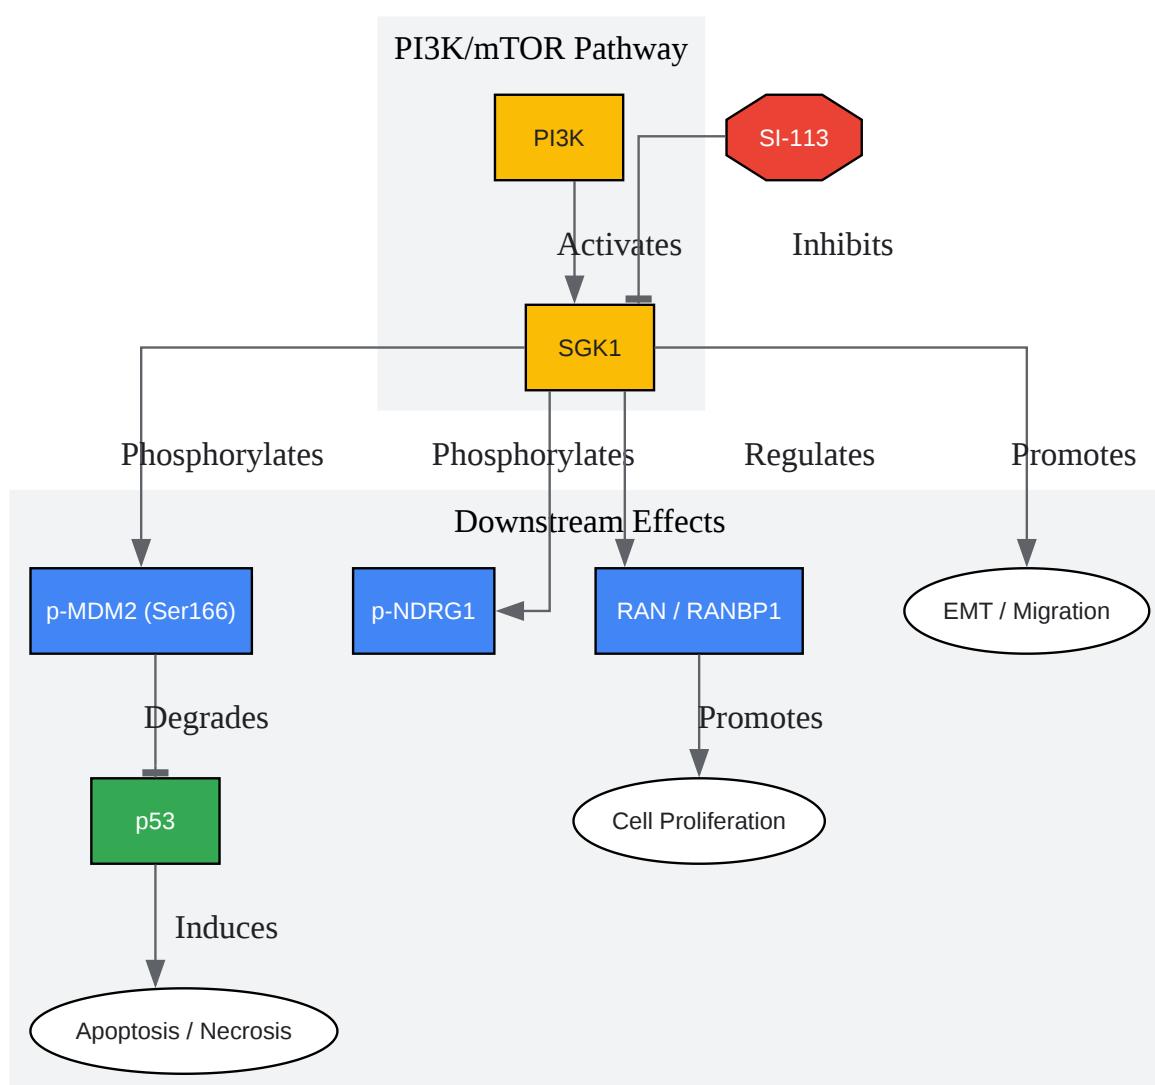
PI3K/mTOR Pathway

PI3K

SI-113

Activates

Inhibits

SGK1

Phosphorylates

Phosphorylates

Regulates

Promotes

Downstream Effects

p-MDM2 (Ser166)

p-NDRG1

RAN / RANBP1

EMT / Migration

Degrades

Promotes

p53

Cell Proliferation

Induces

Apoptosis / Necrosis